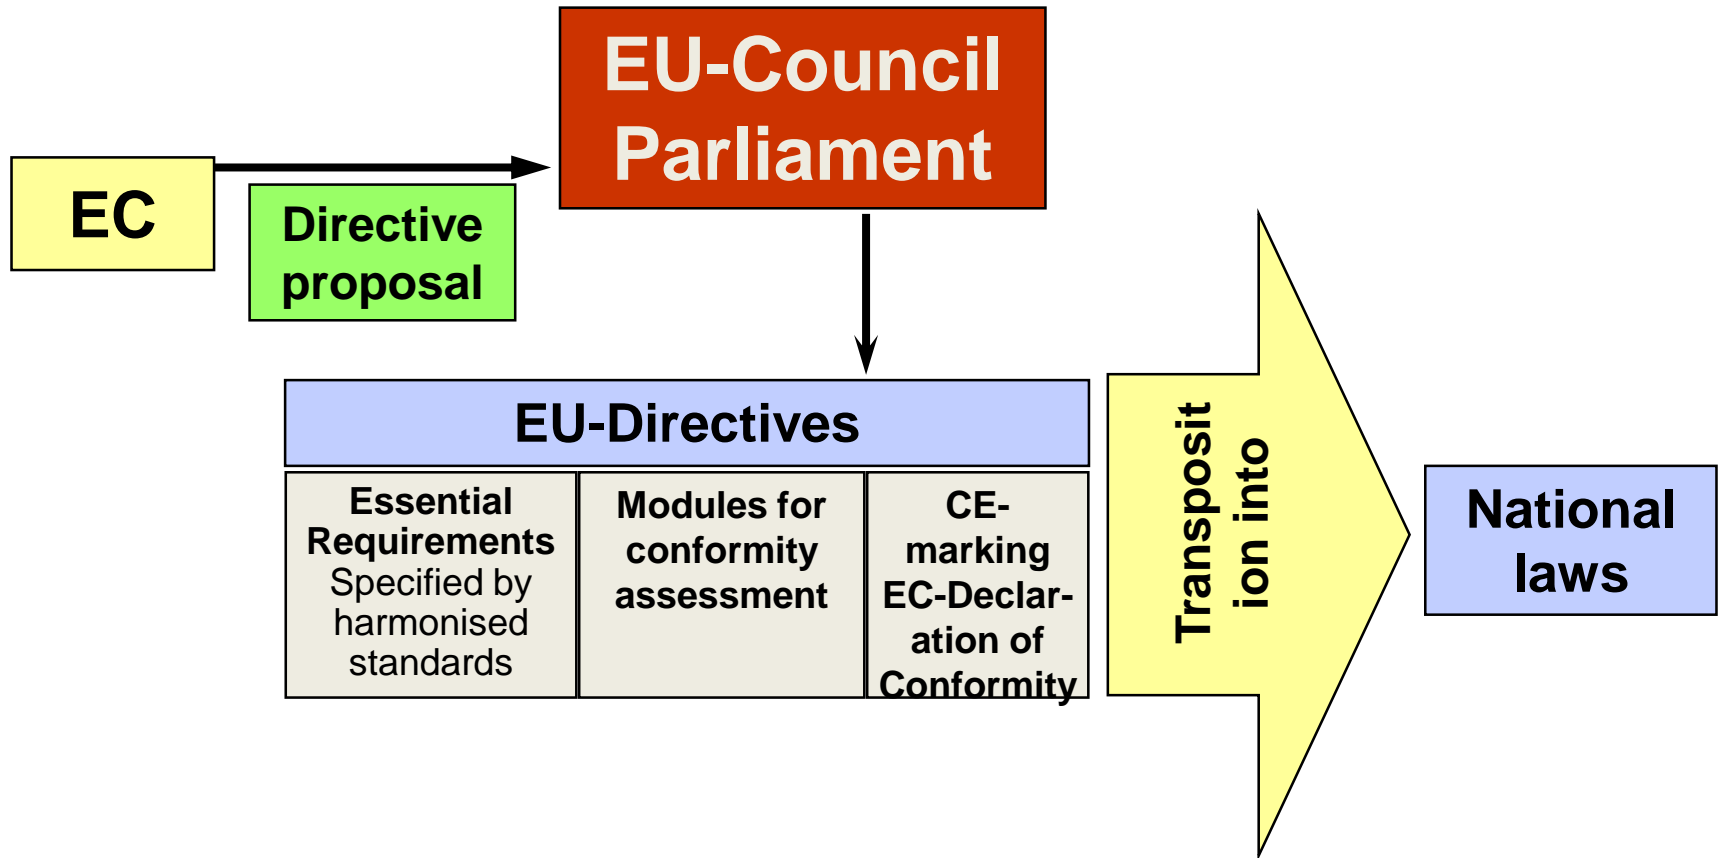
EU-Council Parliament

EC

Directive proposal

EU-Directives

| Essential Requirements Specified by harmonised standards | Modules for conformity assessment | CE-marking EC-Declaration of Conformity |
|---|---|---|

Transposition into

National laws